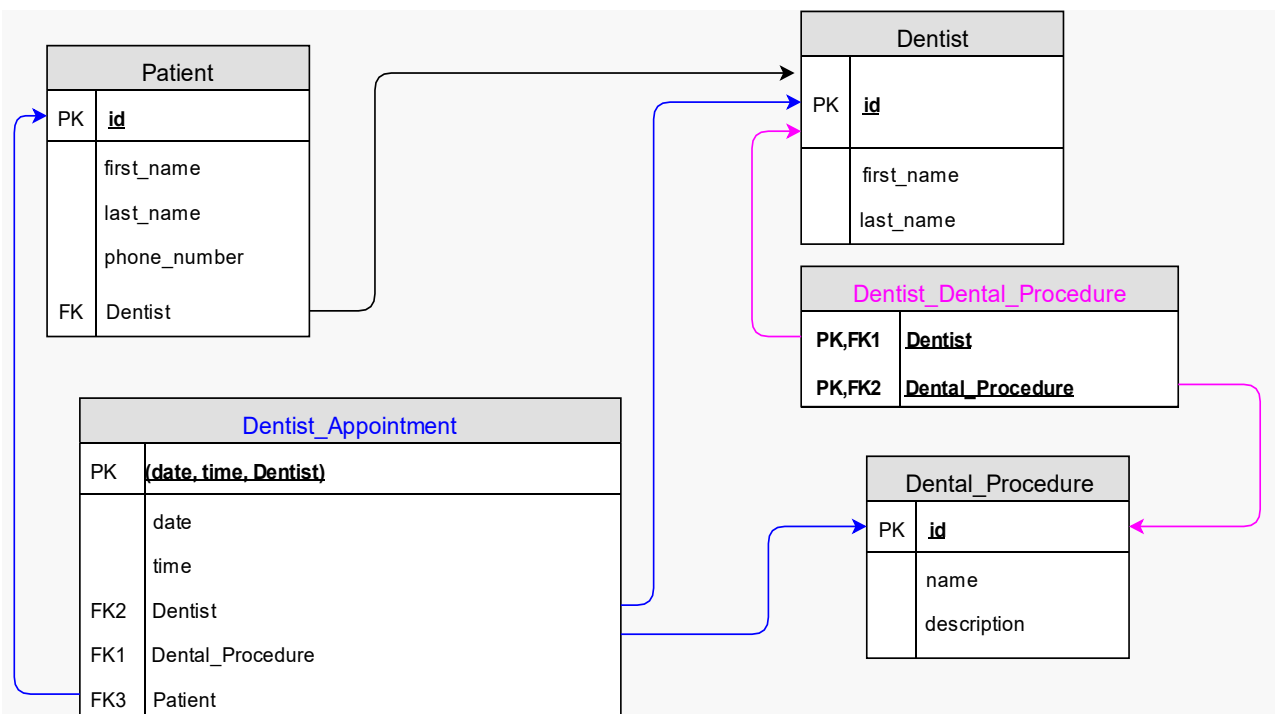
Patient

| PK | id |
|---|---|
| | first_name |
| | last_name |
| | phone_number |
| FK | Dentist |

Dentist

| PK | id |
|---|---|
| | first_name |
| | last_name |

Dentist_Dental_Procedure

| PK,FK1 | Dentist |
|---|---|
| PK,FK2 | Dental_Procedure |

Dentist_Appointment

| PK | (date, time, Dentist) |
|---|---|
| | date |
| | time |
| FK2 | Dentist |
| FK1 | Dental_Procedure |
| FK3 | Patient |

Dental_Procedure

| PK | id |
|---|---|
| | name |
| | description |